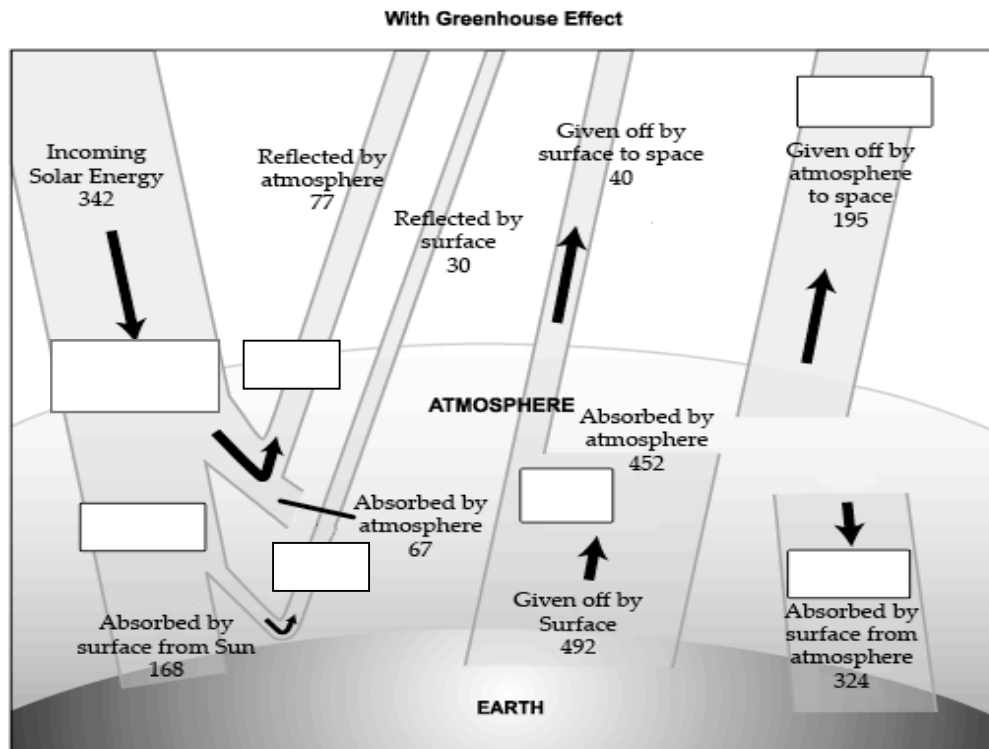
With Greenhouse Effect

Incoming Solar Energy 342

Reflected by atmosphere 77

Reflected by surface 30

Given off by surface to space 40

Given off by atmosphere to space 195

ATMOSPHERE

Absorbed by atmosphere 452

Absorbed by atmosphere 67

Given off by Surface 492

Absorbed by surface from Sun 168

Absorbed by surface from atmosphere 324

EARTH